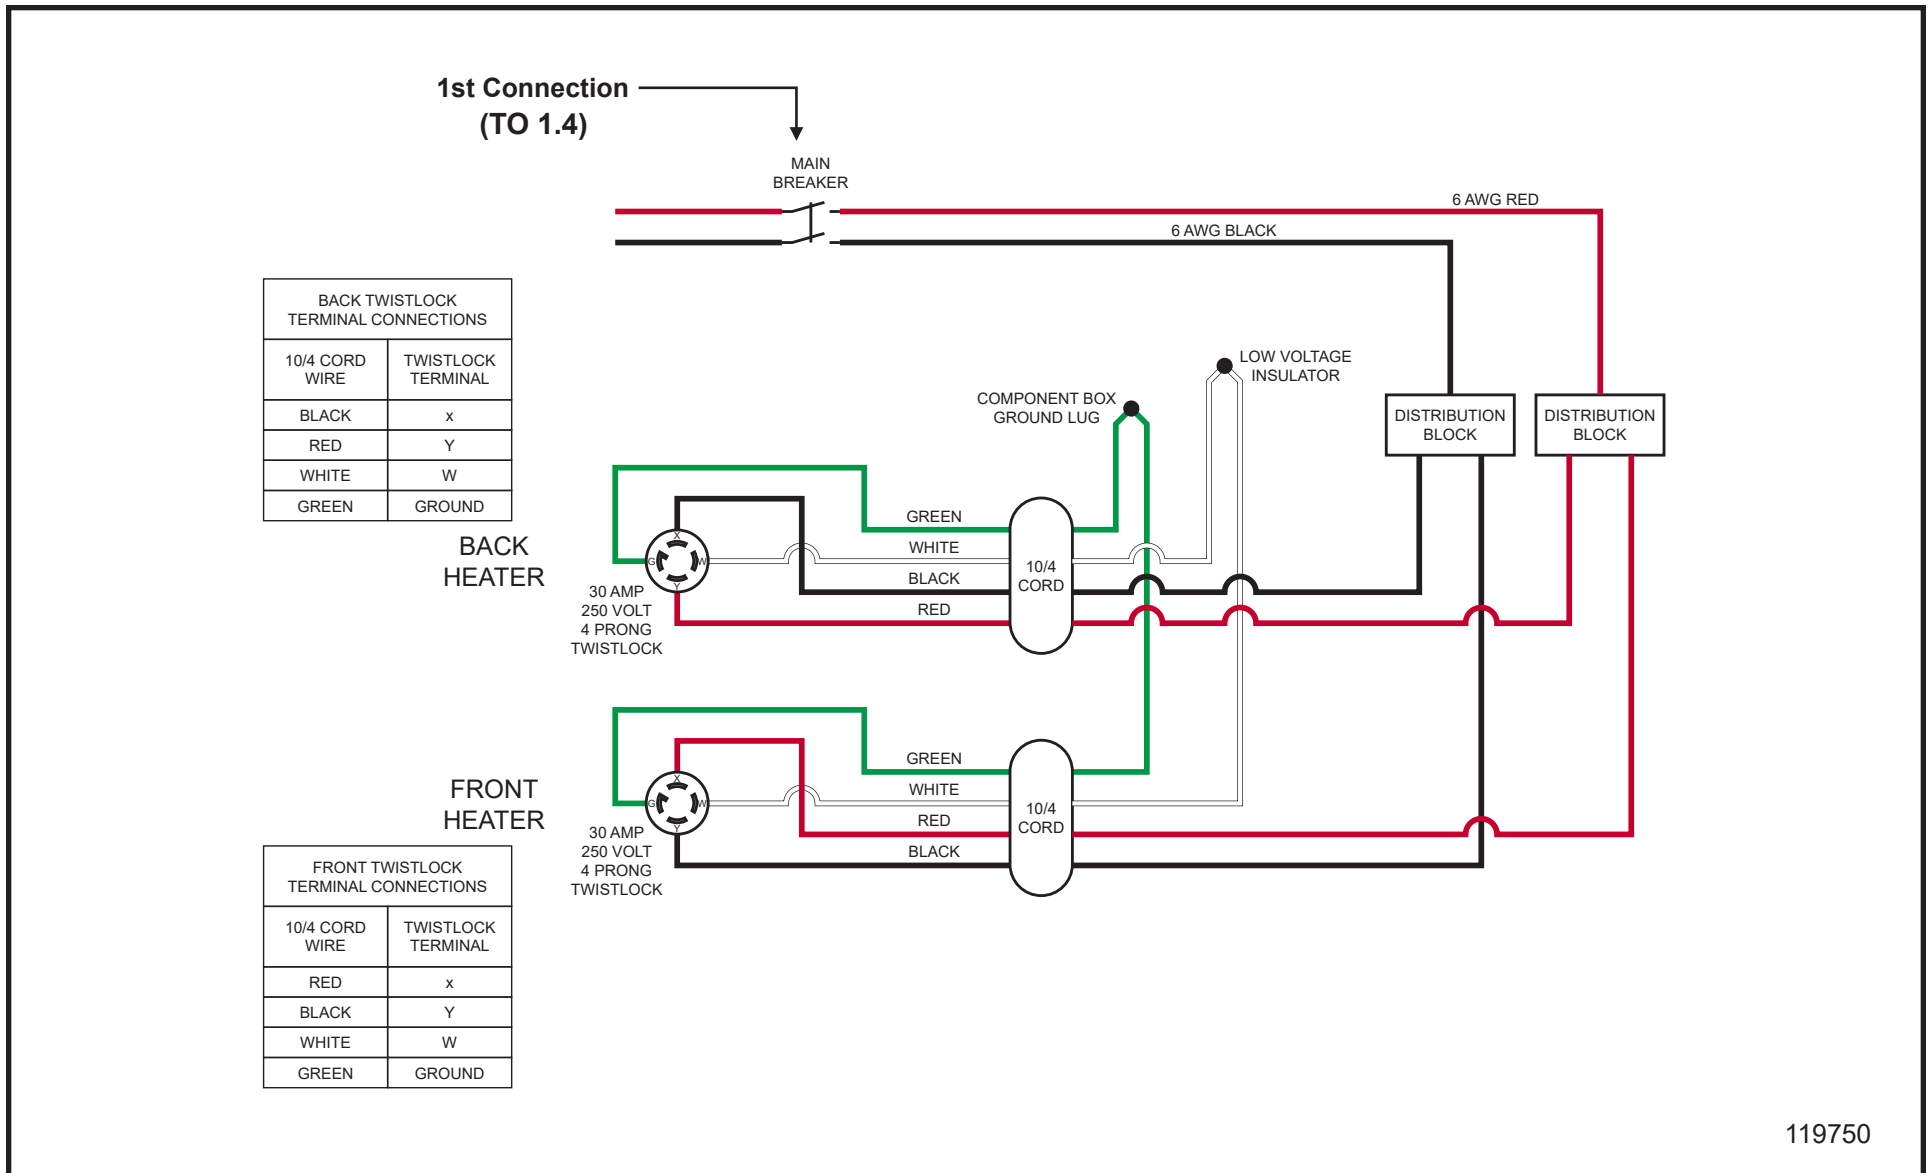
1st Connection
(TO 1.4)

MAIN
BREAKER

6 AWG RED

6 AWG BLACK

| BACK TWISTLOCK TERMINAL CONNECTIONS | |
|---|---|
| 10/4 CORD WIRE | TWISTLOCK TERMINAL |
| BLACK | x |
| RED | Y |
| WHITE | W |
| GREEN | GROUND |

LOW VOLTAGE
INSULATOR

COMPONENT BOX
GROUND LUG

DISTRIBUTION
BLOCK

DISTRIBUTION
BLOCK

GREEN
WHITE
BLACK
RED

10/4
CORD

BACK
HEATER

30 AMP
250 VOLT
4 PRONG
TWISTLOCK

GREEN
WHITE
RED
BLACK

10/4
CORD

FRONT
HEATER

30 AMP
250 VOLT
4 PRONG
TWISTLOCK

| FRONT TWISTLOCK TERMINAL CONNECTIONS | |
|---|---|
| 10/4 CORD WIRE | TWISTLOCK TERMINAL |
| RED | x |
| BLACK | Y |
| WHITE | W |
| GREEN | GROUND |

119750